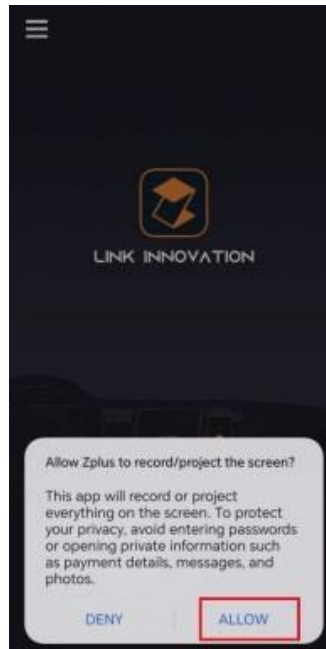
LINK INNOVATION

Allow Zplus to record/project the screen?

This app will record or project everything on the screen. To protect your privacy, avoid entering passwords or opening private information such as payment details, messages, and photos.

DENY

ALLOW